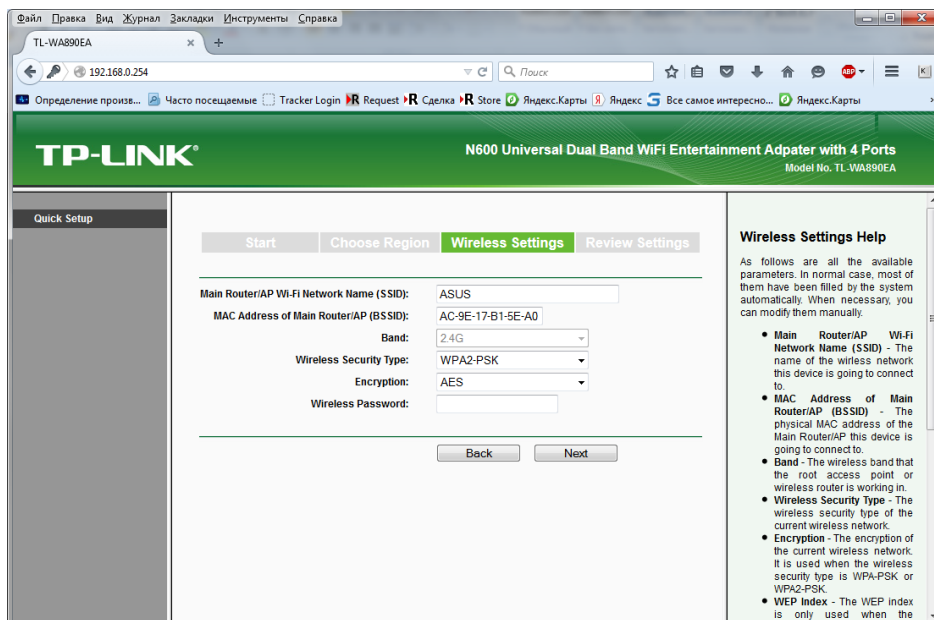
Файл Правка Вид Журнал Закладки Инструменты Справка

TL-WA890EA ×

192.168.0.254

Поиск

Определение произв... Часто посещаемые Tracker Login Request Сделка Store Яндекс.Карты Яндекс Все самое интересно... Яндекс.Карты

TP-LINK

N600 Universal Dual Band WiFi Entertainment Adpater with 4 Ports
Model No. TL-WA890EA

Quick Setup

Start | Choose Region | Wireless Settings | Review Settings

Main Router/AP Wi-Fi Network Name (SSID): ASUS
MAC Address of Main Router/AP (BSSID): AC-9E-17-B1-5E-A0
Band: 2.4G
Wireless Security Type: WPA2-PSK
Encryption: AES
Wireless Password:

Back Next

Wireless Settings Help

As follows are all the available parameters. In normal case, most of them have been filled by the system automatically. When necessary, you can modify them manually.

- Main Router/AP Wi-Fi Network Name (SSID) - The name of the wirless network this device is going to connect to.
- MAC Address of Main Router/AP (BSSID) - The physical MAC address of the Main Router/AP this device is going to connect to.
- Band - The wireless band that the root access point or wireless router is working in.
- Wireless Security Type - The wireless security type of the current wireless network.
- Encryption - The encryption of the current wireless network. It is used when the wireless security type is WPA-PSK or WPA2-PSK.
- WEP Index - The WEP index is only used when the